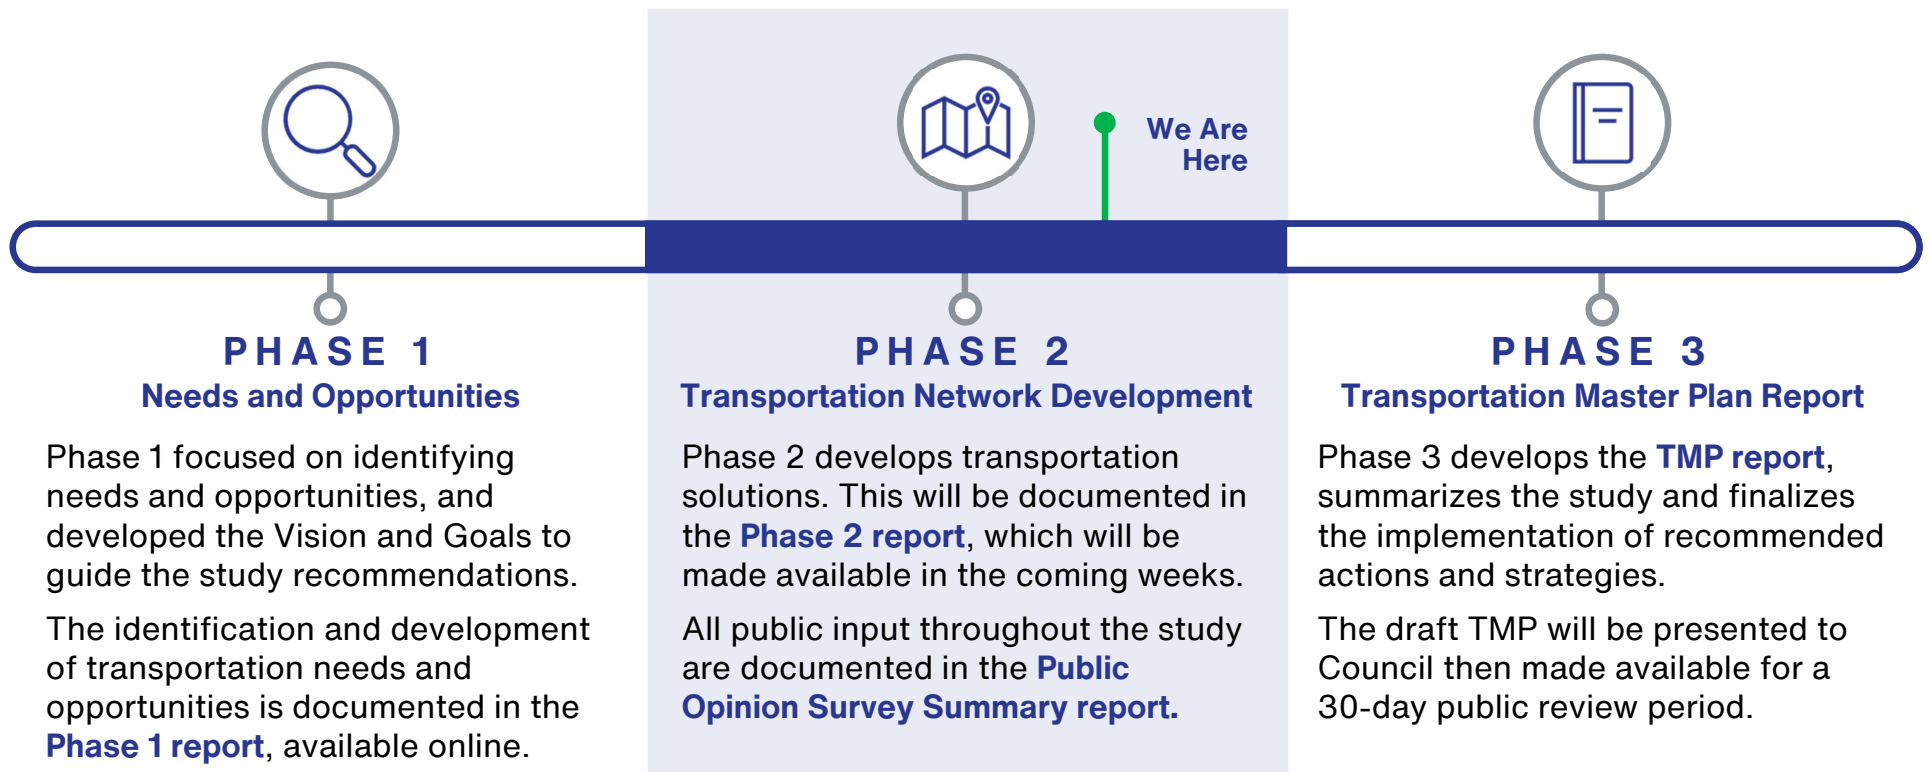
We Are Here

PHASE 1
Needs and Opportunities

Phase 1 focused on identifying needs and opportunities, and developed the Vision and Goals to guide the study recommendations.

The identification and development of transportation needs and opportunities is documented in the Phase 1 report, available online.

PHASE 2
Transportation Network Development

Phase 2 develops transportation solutions. This will be documented in the Phase 2 report, which will be made available in the coming weeks.

All public input throughout the study are documented in the Public Opinion Survey Summary report.

PHASE 3
Transportation Master Plan Report

Phase 3 develops the TMP report, summarizes the study and finalizes the implementation of recommended actions and strategies.

The draft TMP will be presented to Council then made available for a 30-day public review period.